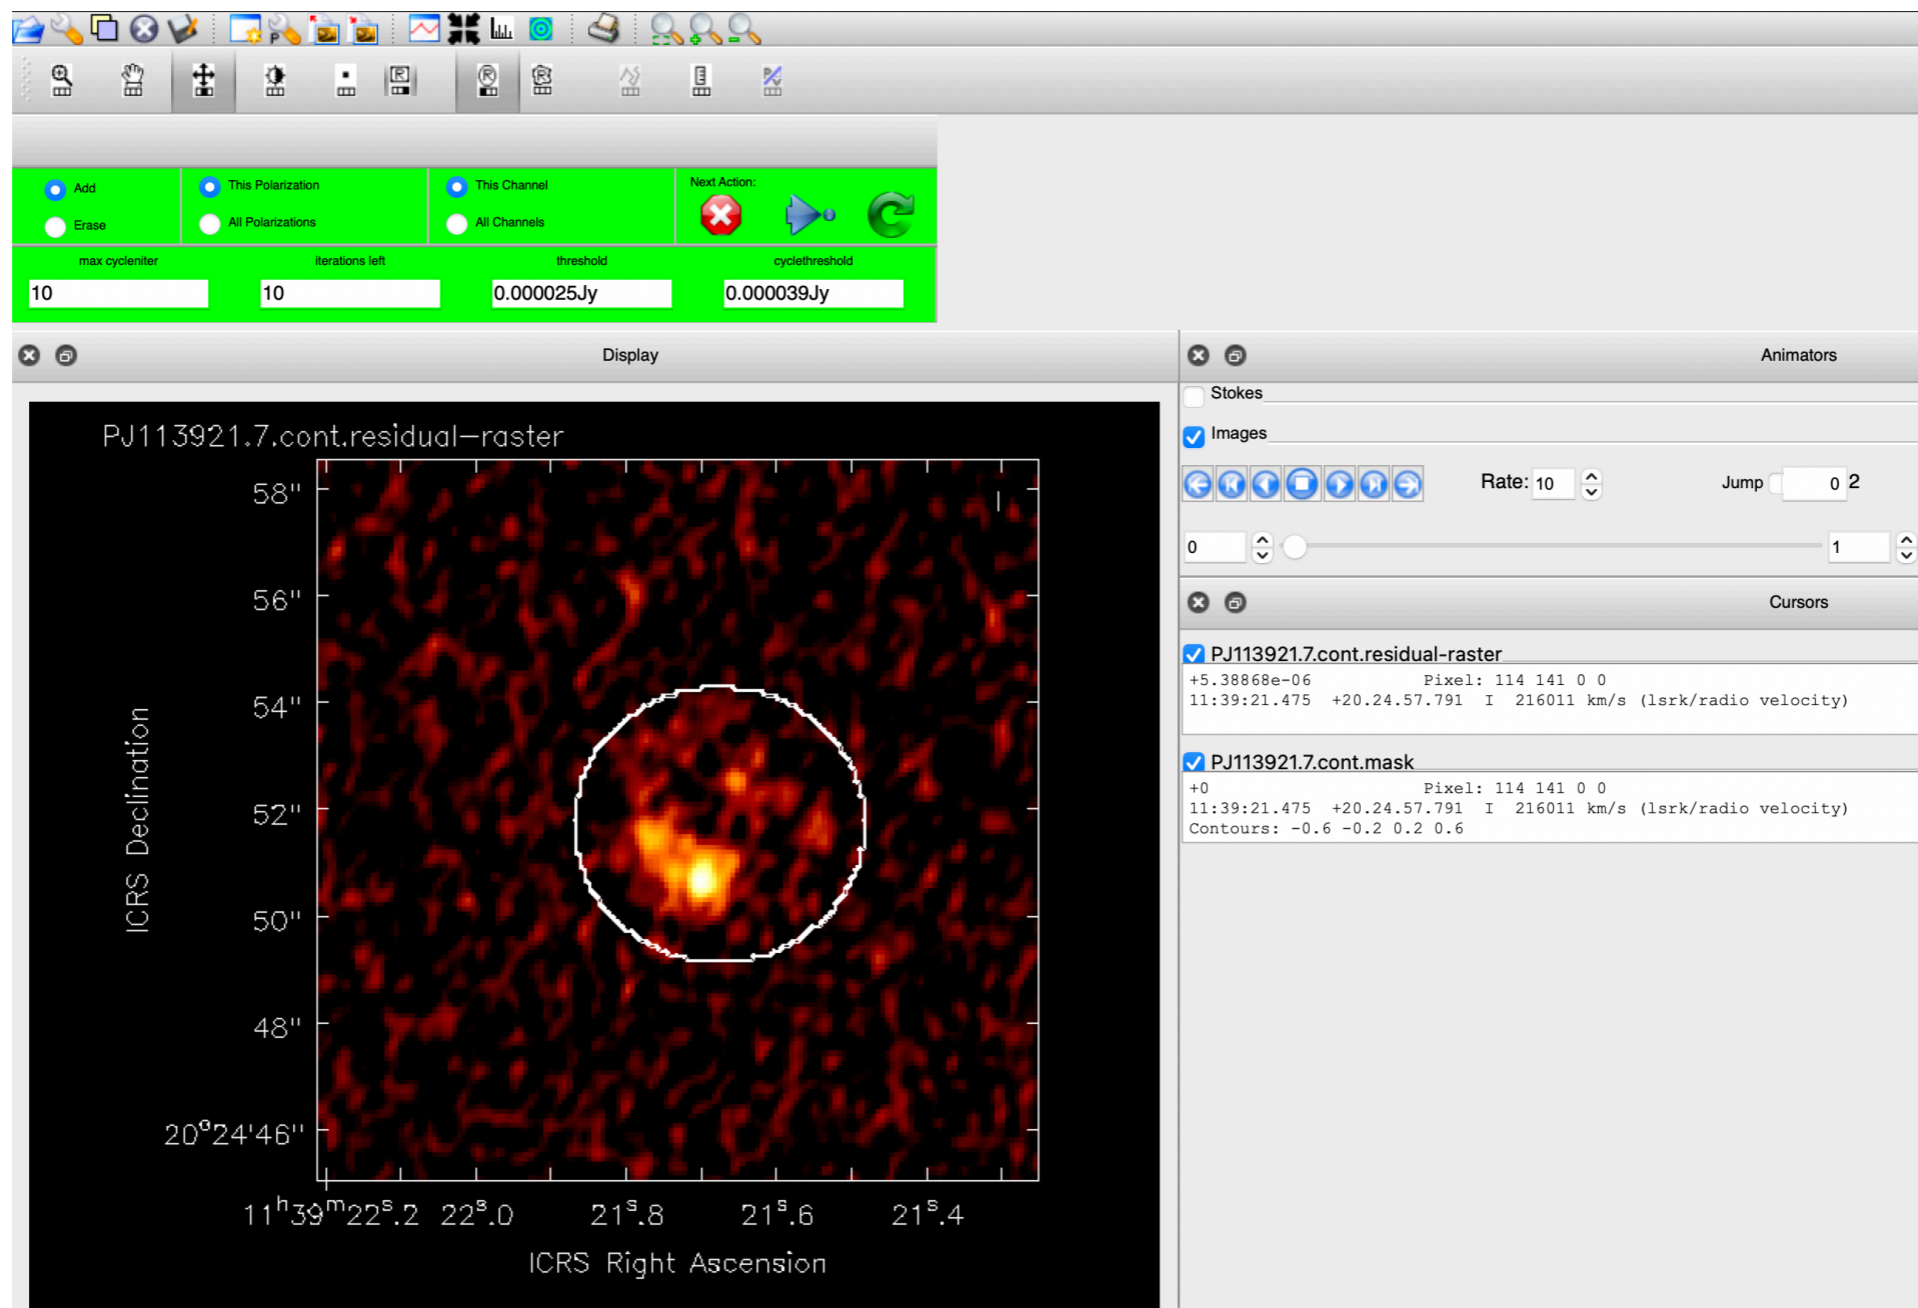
Add
Erase
This Polarization
All Polarizations
This Channel
All Channels
Next Action:

max cycleniter
10
iterations left
10
threshold
0.000025Jy
cyclethreshold
0.000039Jy

Display

PJ113921.7.cont.residual−raster

58"
56"
54"
52"
50"
48"
20°24'46"

ICRS Declination

$11^h39^m22^s.2$ $22^s.0$ $21^s.8$ $21^s.6$ $21^s.4$

ICRS Right Ascension

Animators
Stokes
Images
Rate: 10
Jump 0 2
0
1

Cursors
PJ113921.7.cont.residual-raster
+5.38868e-06 Pixel: 114 141 0 0
11:39:21.475 +20.24.57.791 I 216011 km/s (lsrk/radio velocity)

PJ113921.7.cont.mask
+0 Pixel: 114 141 0 0
11:39:21.475 +20.24.57.791 I 216011 km/s (lsrk/radio velocity)
Contours: -0.6 -0.2 0.2 0.6